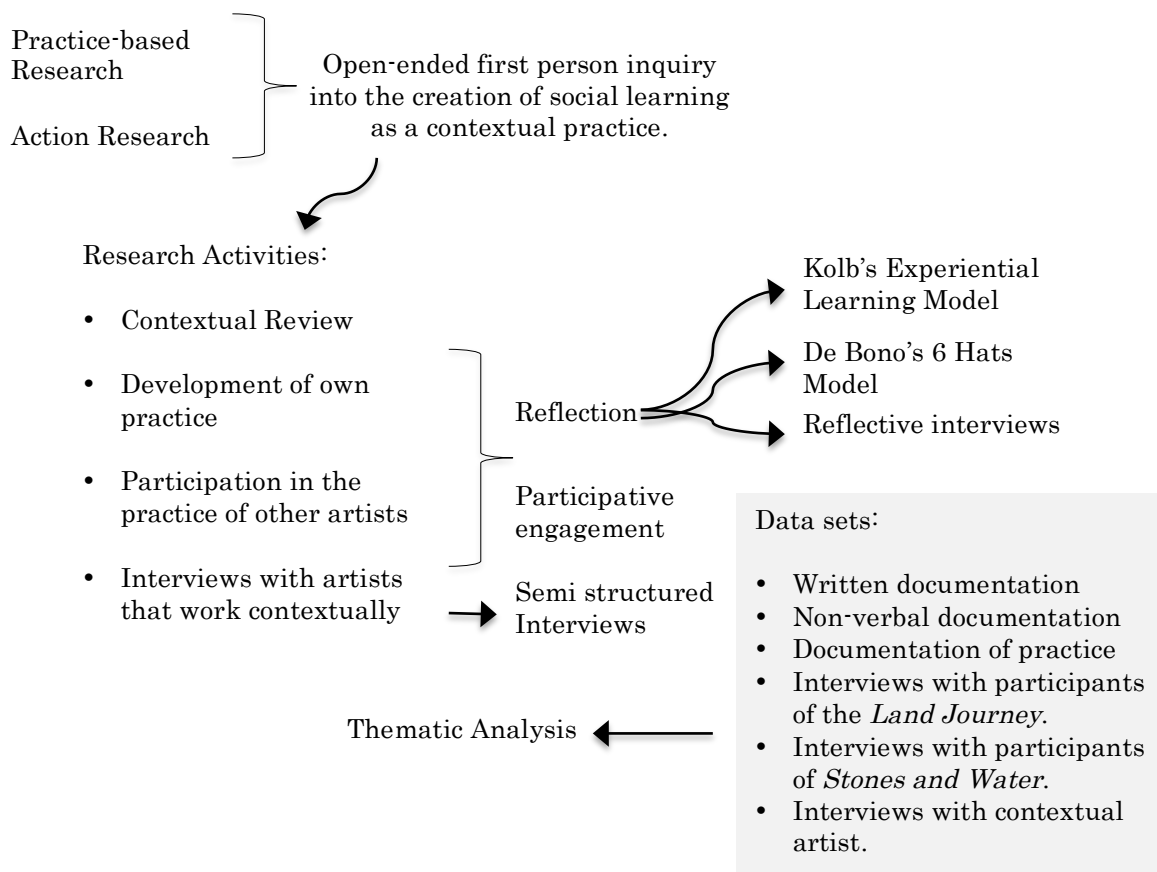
Practice-based Research

Action Research

Open-ended first person inquiry into the creation of social learning as a contextual practice.

Research Activities:

• Contextual Review

• Development of own practice

• Participation in the practice of other artists

• Interviews with artists that work contextually

Reflection

Participative engagement

Semi structured Interviews

Kolb's Experiential Learning Model

De Bono's 6 Hats Model

Reflective interviews

Data sets:

• Written documentation
• Non-verbal documentation
• Documentation of practice
• Interviews with participants of the *Land Journey*.
• Interviews with participants of *Stones and Water*.
• Interviews with contextual artist.

Thematic Analysis